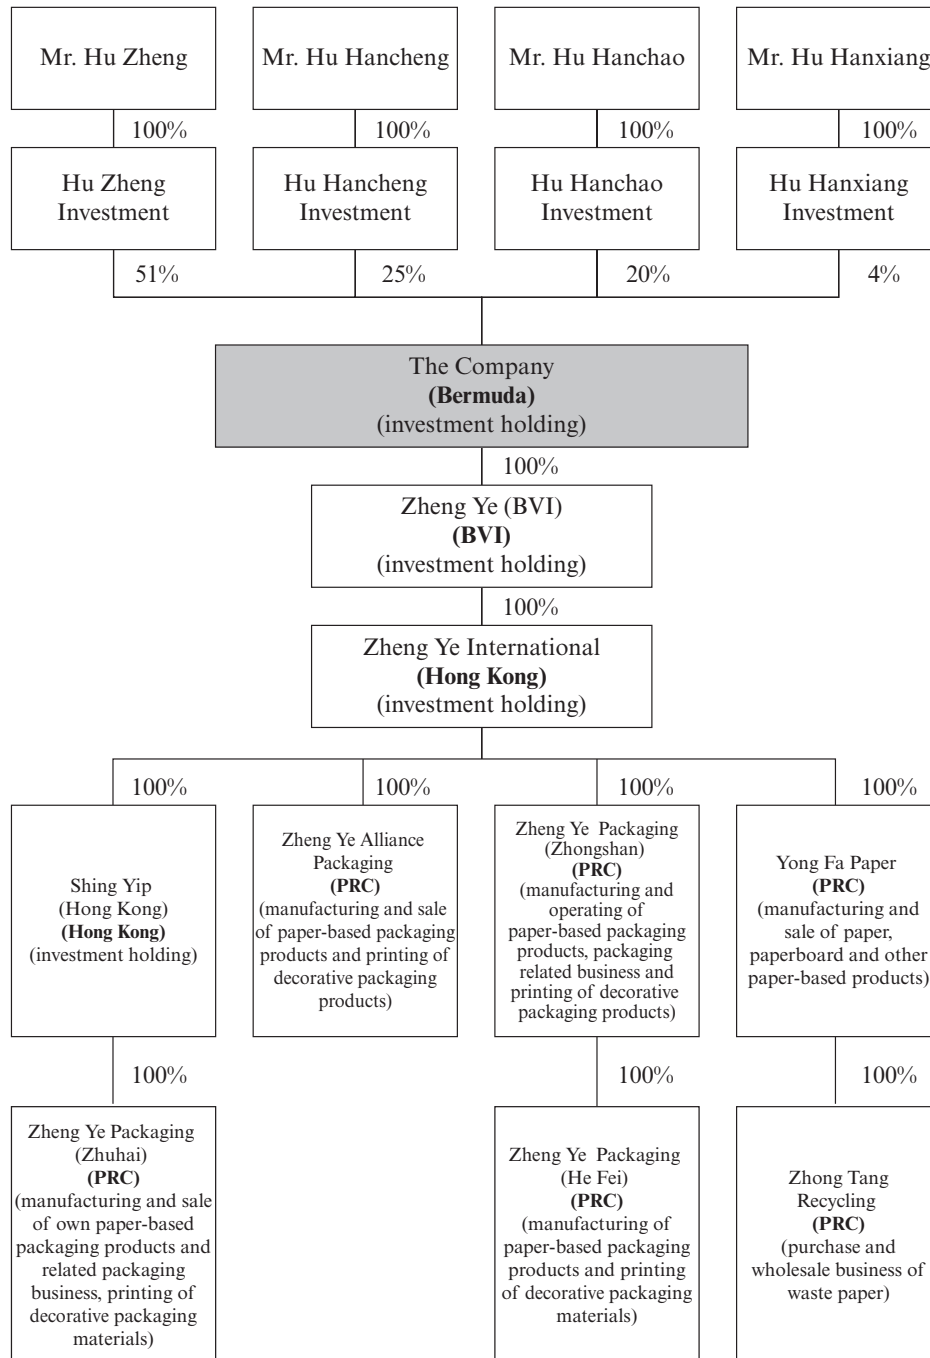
Mr. Hu Zheng

Mr. Hu Hancheng

Mr. Hu Hanchao

Mr. Hu Hanxiang

100%

100%

100%

100%

Hu Zheng Investment

Hu Hancheng Investment

Hu Hanchao Investment

Hu Hanxiang Investment

51%

25%

20%

4%

The Company
**(Bermuda)**
(investment holding)

100%

Zheng Ye (BVI)
**(BVI)**
(investment holding)

100%

Zheng Ye International
**(Hong Kong)**
(investment holding)

100%

100%

100%

100%

Shing Yip (Hong Kong)
**(Hong Kong)**
(investment holding)

Zheng Ye Alliance Packaging
**(PRC)**
(manufacturing and sale of paper-based packaging products and printing of decorative packaging products)

Zheng Ye Packaging (Zhongshan)
**(PRC)**
(manufacturing and operating of paper-based packaging products, packaging related business and printing of decorative packaging products)

Yong Fa Paper
**(PRC)**
(manufacturing and sale of paper, paperboard and other paper-based products)

100%

100%

100%

Zheng Ye Packaging (Zhuhai)
**(PRC)**
(manufacturing and sale of own paper-based packaging products and related packaging business, printing of decorative packaging materials)

Zheng Ye Packaging (He Fei)
**(PRC)**
(manufacturing of paper-based packaging products and printing of decorative packaging materials)

Zhong Tang Recycling
**(PRC)**
(purchase and wholesale business of waste paper)